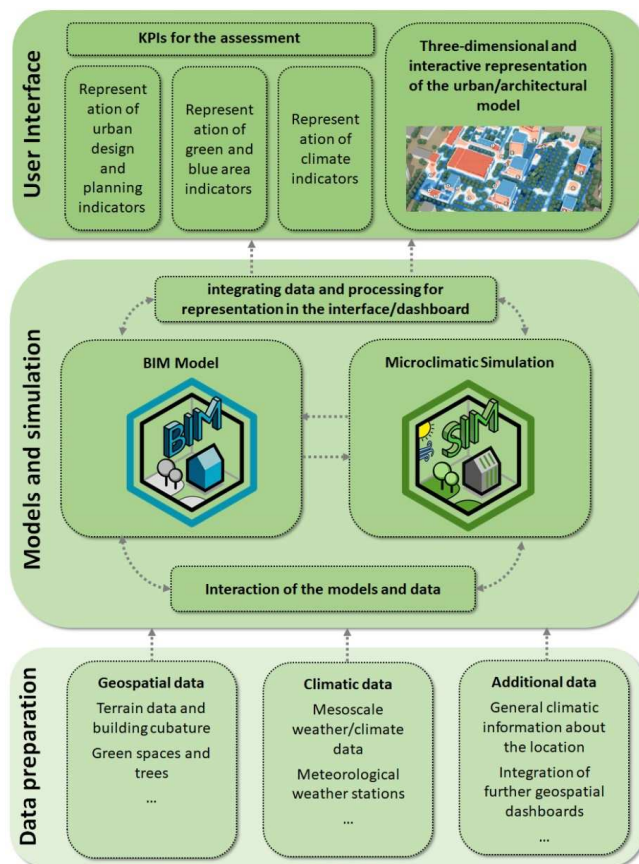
User Interface

KPIs for the assessment

Represent ation of urban design and planning indicators

Represent ation of green and blue area indicators

Represent ation of climate indicators

Three-dimensional and interactive representation of the urban/architectural model

Models and simulation

integrating data and processing for representation in the interface/dashboard

BIM Model

BIM

Microclimatic Simulation

SIM

Interaction of the models and data

Data preparation

Geospatial data
Terrain data and building cubature
Green spaces and trees
...

Climatic data
Mesoscale weather/climate data
Meteorological weather stations
...

Additional data
General climatic information about the location
Integration of further geospatial dashboards
...